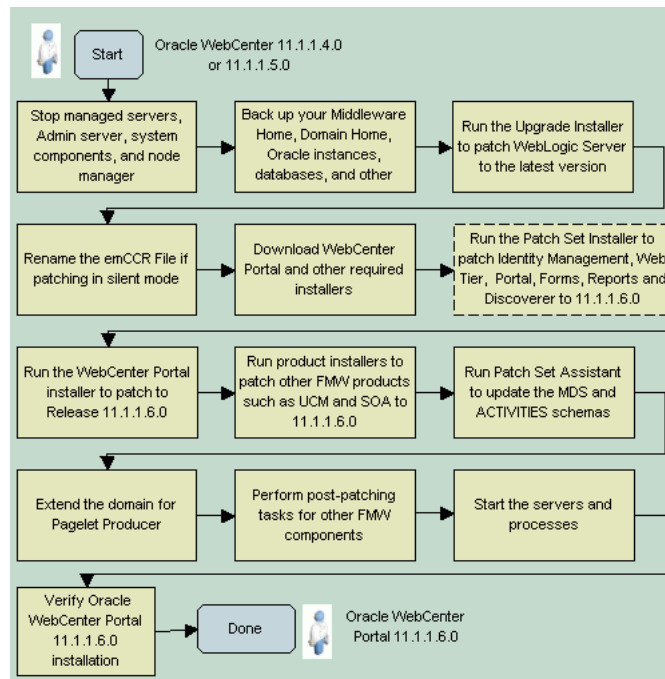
Start

Oracle WebCenter 11.1.1.4.0 or 11.1.1.5.0

Stop managed servers, Admin server, system components, and node manager

Back up your Middleware Home, Domain Home, Oracle instances, databases, and other

Run the Upgrade Installer to patch WebLogic Server to the latest version

Rename the emCCR File if patching in silent mode

Download WebCenter Portal and other required installers

Run the Patch Set Installer to patch Identity Management, Web Tier, Portal, Forms, Reports and Discoverer to 11.1.1.6.0

Run the WebCenter Portal installer to patch to Release 11.1.1.6.0

Run product installers to patch other FMW products such as UCM and SOA to 11.1.1.6.0

Run Patch Set Assistant to update the MDS and ACTIVITIES schemas

Extend the domain for Pagelet Producer

Perform post-patching tasks for other FMW components

Start the servers and processes

Verify Oracle WebCenter Portal 11.1.1.6.0 installation

Done

Oracle WebCenter Portal 11.1.1.6.0